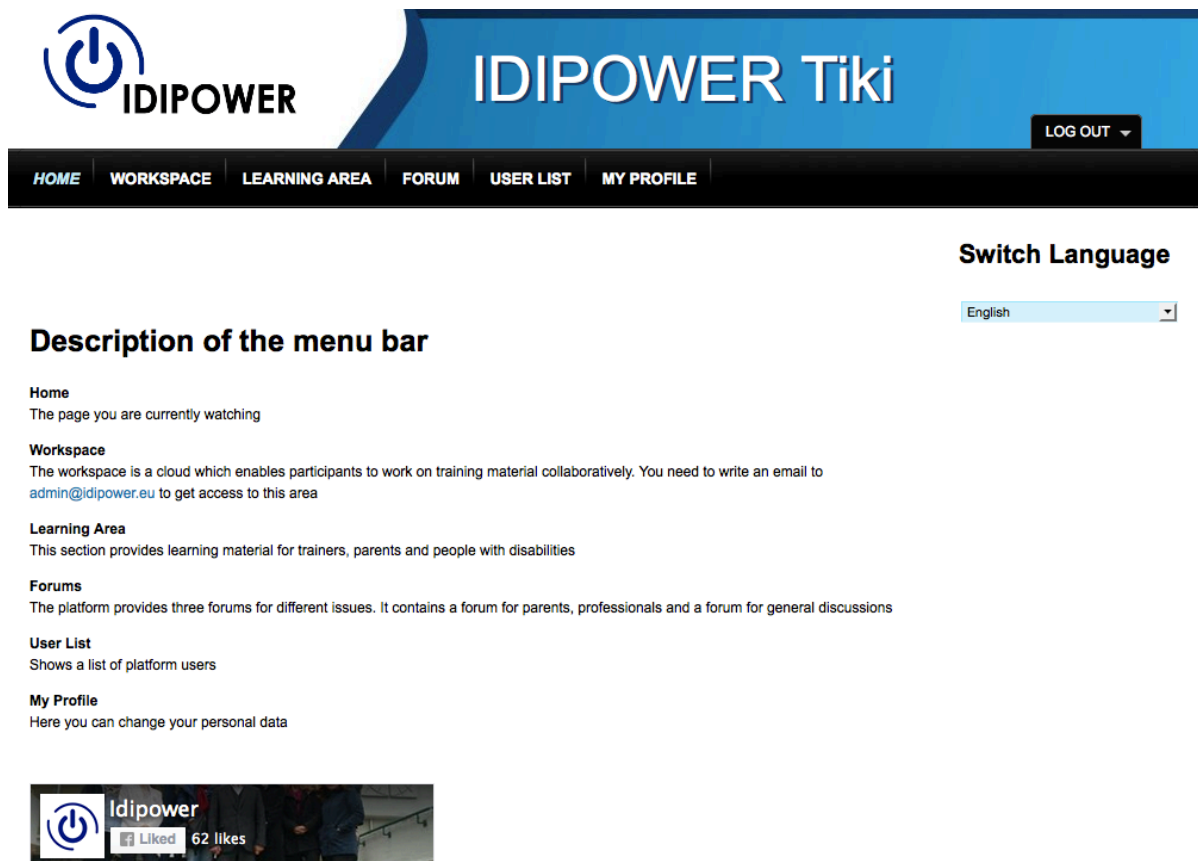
IDIPOWER

IDIPOWER Tiki

LOG OUT

HOME WORKSPACE LEARNING AREA FORUM USER LIST MY PROFILE

Switch Language

English

Description of the menu bar

Home
The page you are currently watching

Workspace
The workspace is a cloud which enables participants to work on training material collaboratively. You need to write an email to admin@idipower.eu to get access to this area

Learning Area
This section provides learning material for trainers, parents and people with disabilities

Forums
The platform provides three forums for different issues. It contains a forum for parents, professionals and a forum for general discussions

User List
Shows a list of platform users

My Profile
Here you can change your personal data

Idipower
Liked 62 likes